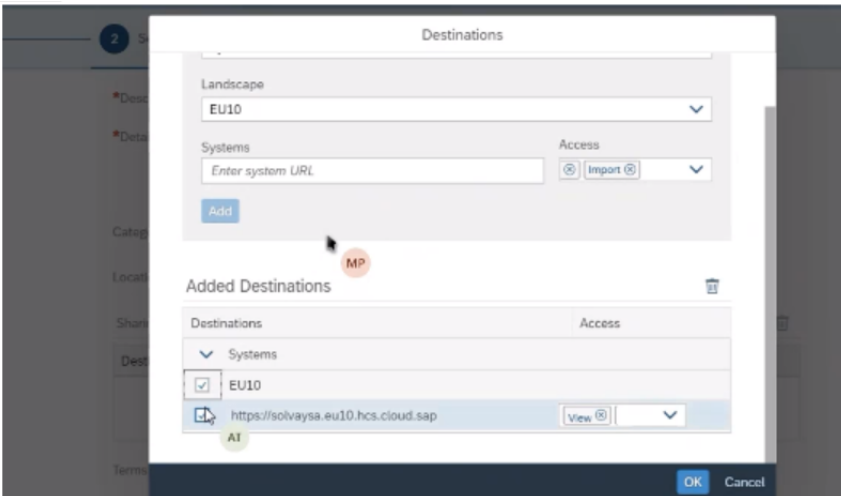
2 S

*Desc

*Deta

Categ

Locat

Shar

Dest

Terms

Destinations

Landscape

EU10

Systems

Enter system URL

Access

Import

Add

MP

Added Destinations

| Destinations | Access |
|---|---|
| Systems | |
| EU10 | |
| https://solvaysa.eu10.hcs.cloud.sap | View |

AT

OK

Cancel